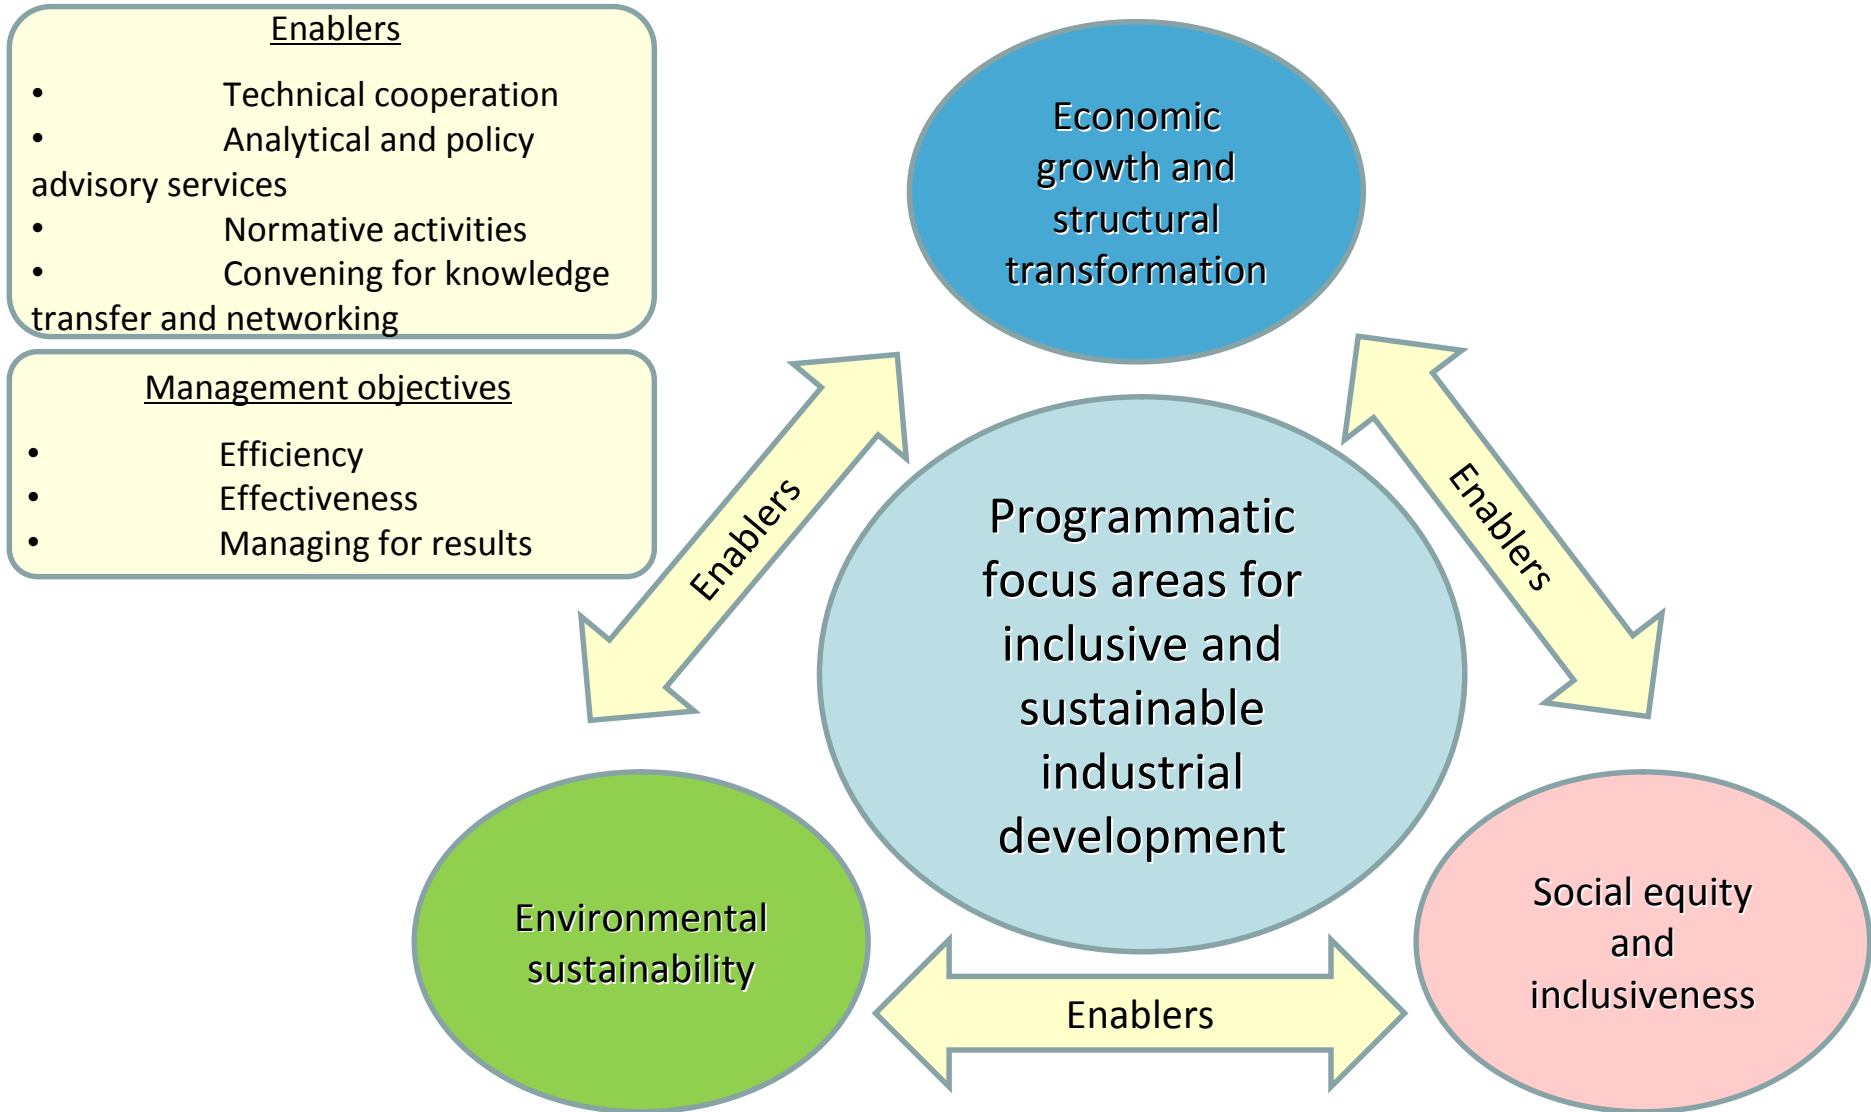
Enablers

- Technical cooperation
- Analytical and policy advisory services
- Normative activities
- Convening for knowledge transfer and networking

Management objectives

- Efficiency
- Effectiveness
- Managing for results

Economic growth and structural transformation

Enablers

Enablers

Programmatic focus areas for inclusive and sustainable industrial development

Environmental sustainability

Enablers

Social equity and inclusiveness